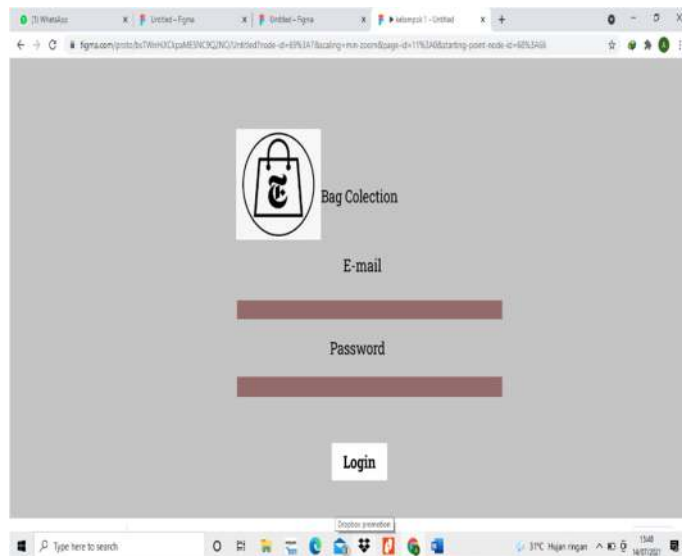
(1) WhatsApp | Untitled – Figma | Untitled – Figma | kelompok 1 – Untitled

figma.com/proto/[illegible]/Untitled?node-id=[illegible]&scaling=min-zoom&page-id=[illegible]&starting-point-node-id=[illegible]

Bag Colection

E-mail

Password

Login

Dropbox promotion

Type here to search

31°C Hujan ringan

15:48
14/07/2021